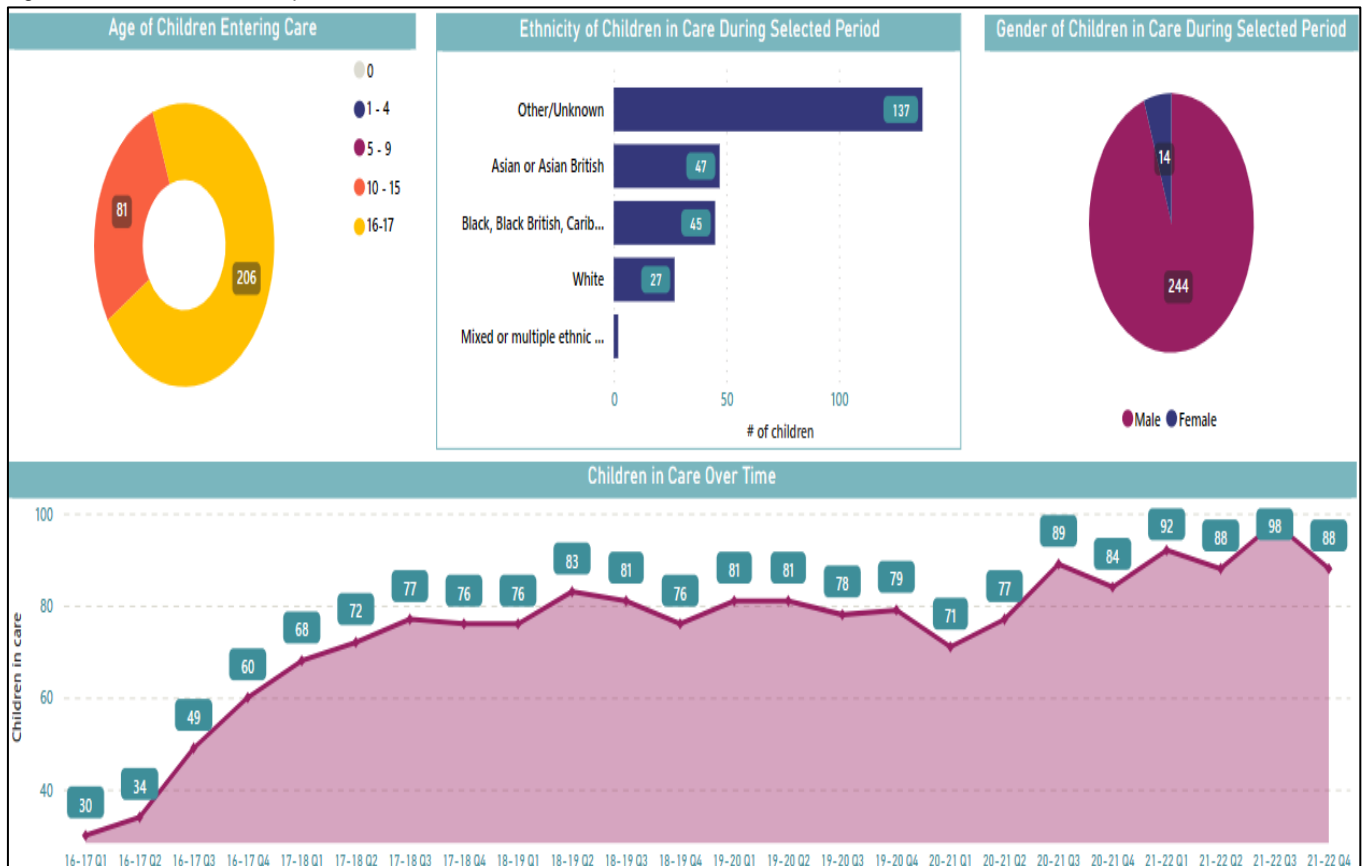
Age of Children Entering Care

0
1 - 4
5 - 9
10 - 15
16-17

81
206

Ethnicity of Children in Care During Selected Period

| | |
|---|---|
| Other/Unknown | 137 |
| Asian or Asian British | 47 |
| Black, Black British, Carib... | 45 |
| White | 27 |
| Mixed or multiple ethnic ... | |

0 50 100
# of children

Gender of Children in Care During Selected Period

14
244

Male Female

Children in Care Over Time

100
80
60
40
Children in care

30 34 49 60 68 72 77 76 76 83 81 76 81 81 78 79 71 77 89 84 92 88 98 88

16-17 Q1 16-17 Q2 16-17 Q3 16-17 Q4 17-18 Q1 17-18 Q2 17-18 Q3 17-18 Q4 18-19 Q1 18-19 Q2 18-19 Q3 18-19 Q4 19-20 Q1 19-20 Q2 19-20 Q3 19-20 Q4 20-21 Q1 20-21 Q2 20-21 Q3 20-21 Q4 21-22 Q1 21-22 Q2 21-22 Q3 21-22 Q4